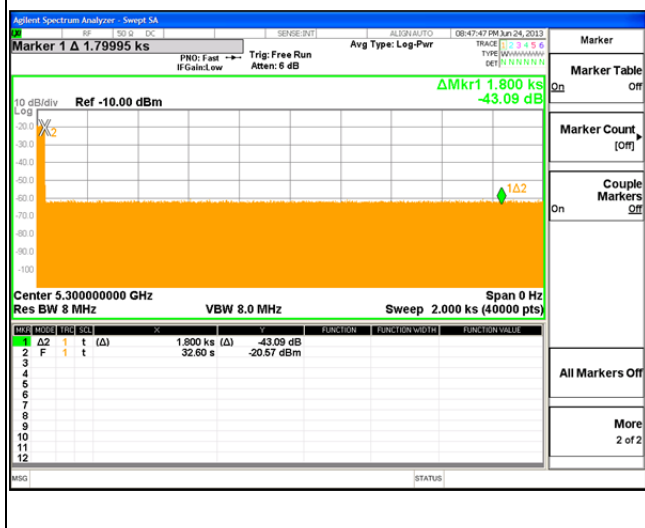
Agilent Spectrum Analyzer - Swept SA

RF 50 Ω DC SENSE:INT ALIGNAUTO 08:47:47 PM Jun 24, 2013

Marker 1 Δ 1.79995 ks

PNO: Fast IFGain:Low

Trig: Free Run Atten: 6 dB

Avg Type: Log-Pwr

TRACE 1 2 3 4 5 6 TYPE WWWWWW DET N N N N N N

Marker

Marker Table On Off

ΔMkr1 1.800 ks -43.09 dB

10 dB/div Ref -10.00 dBm

Log

-20.0

-30.0

-40.0

-50.0

-60.0

-70.0

-80.0

-90.0

-100

X2

1Δ2

Marker Count [Off]

Couple Markers On Off

Center 5.300000000 GHz

Span 0 Hz

Res BW 8 MHz

VBW 8.0 MHz

Sweep 2.000 ks (40000 pts)

| MKR | MODE | TRC | SCL | X | Y | FUNCTION | FUNCTION WIDTH | FUNCTION VALUE |
|---|---|---|---|---|---|---|---|---|
| 1 | Δ2 | 1 | t (Δ) | 1.800 ks (Δ) | -43.09 dB | | | |
| 2 | F | 1 | t | 32.60 s | -20.57 dBm | | | |
| 3 | | | | | | | | |
| 4 | | | | | | | | |
| 5 | | | | | | | | |
| 6 | | | | | | | | |
| 7 | | | | | | | | |
| 8 | | | | | | | | |
| 9 | | | | | | | | |
| 10 | | | | | | | | |
| 11 | | | | | | | | |
| 12 | | | | | | | | |

All Markers Off

More 2 of 2

MSG

STATUS